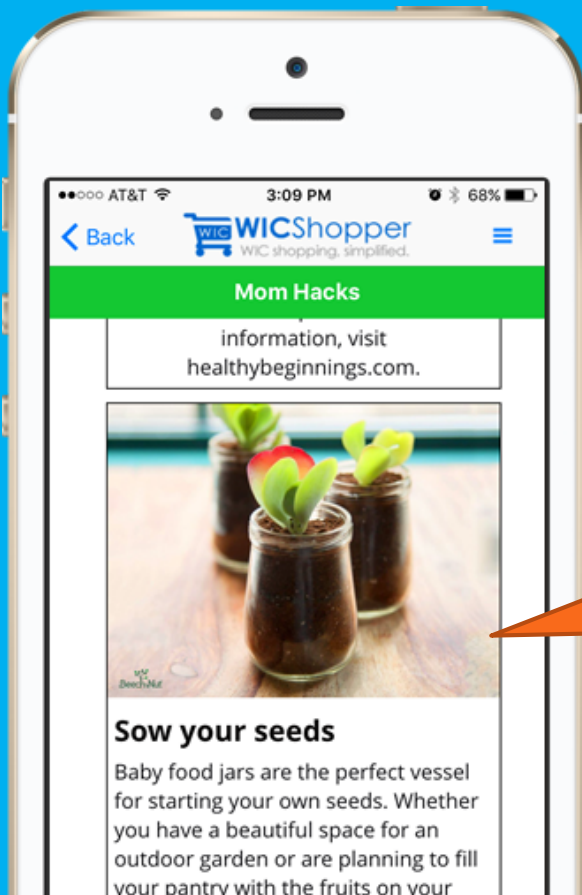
●●○○○ AT&T 3:09 PM 68%

Back WIC WICShopper WIC shopping, simplified.

Mom Hacks

information, visit healthybeginnings.com.

Beech-Nut

Sow your seeds

Baby food jars are the perfect vessel for starting your own seeds. Whether you have a beautiful space for an outdoor garden or are planning to fill your pantry with the fruits on your